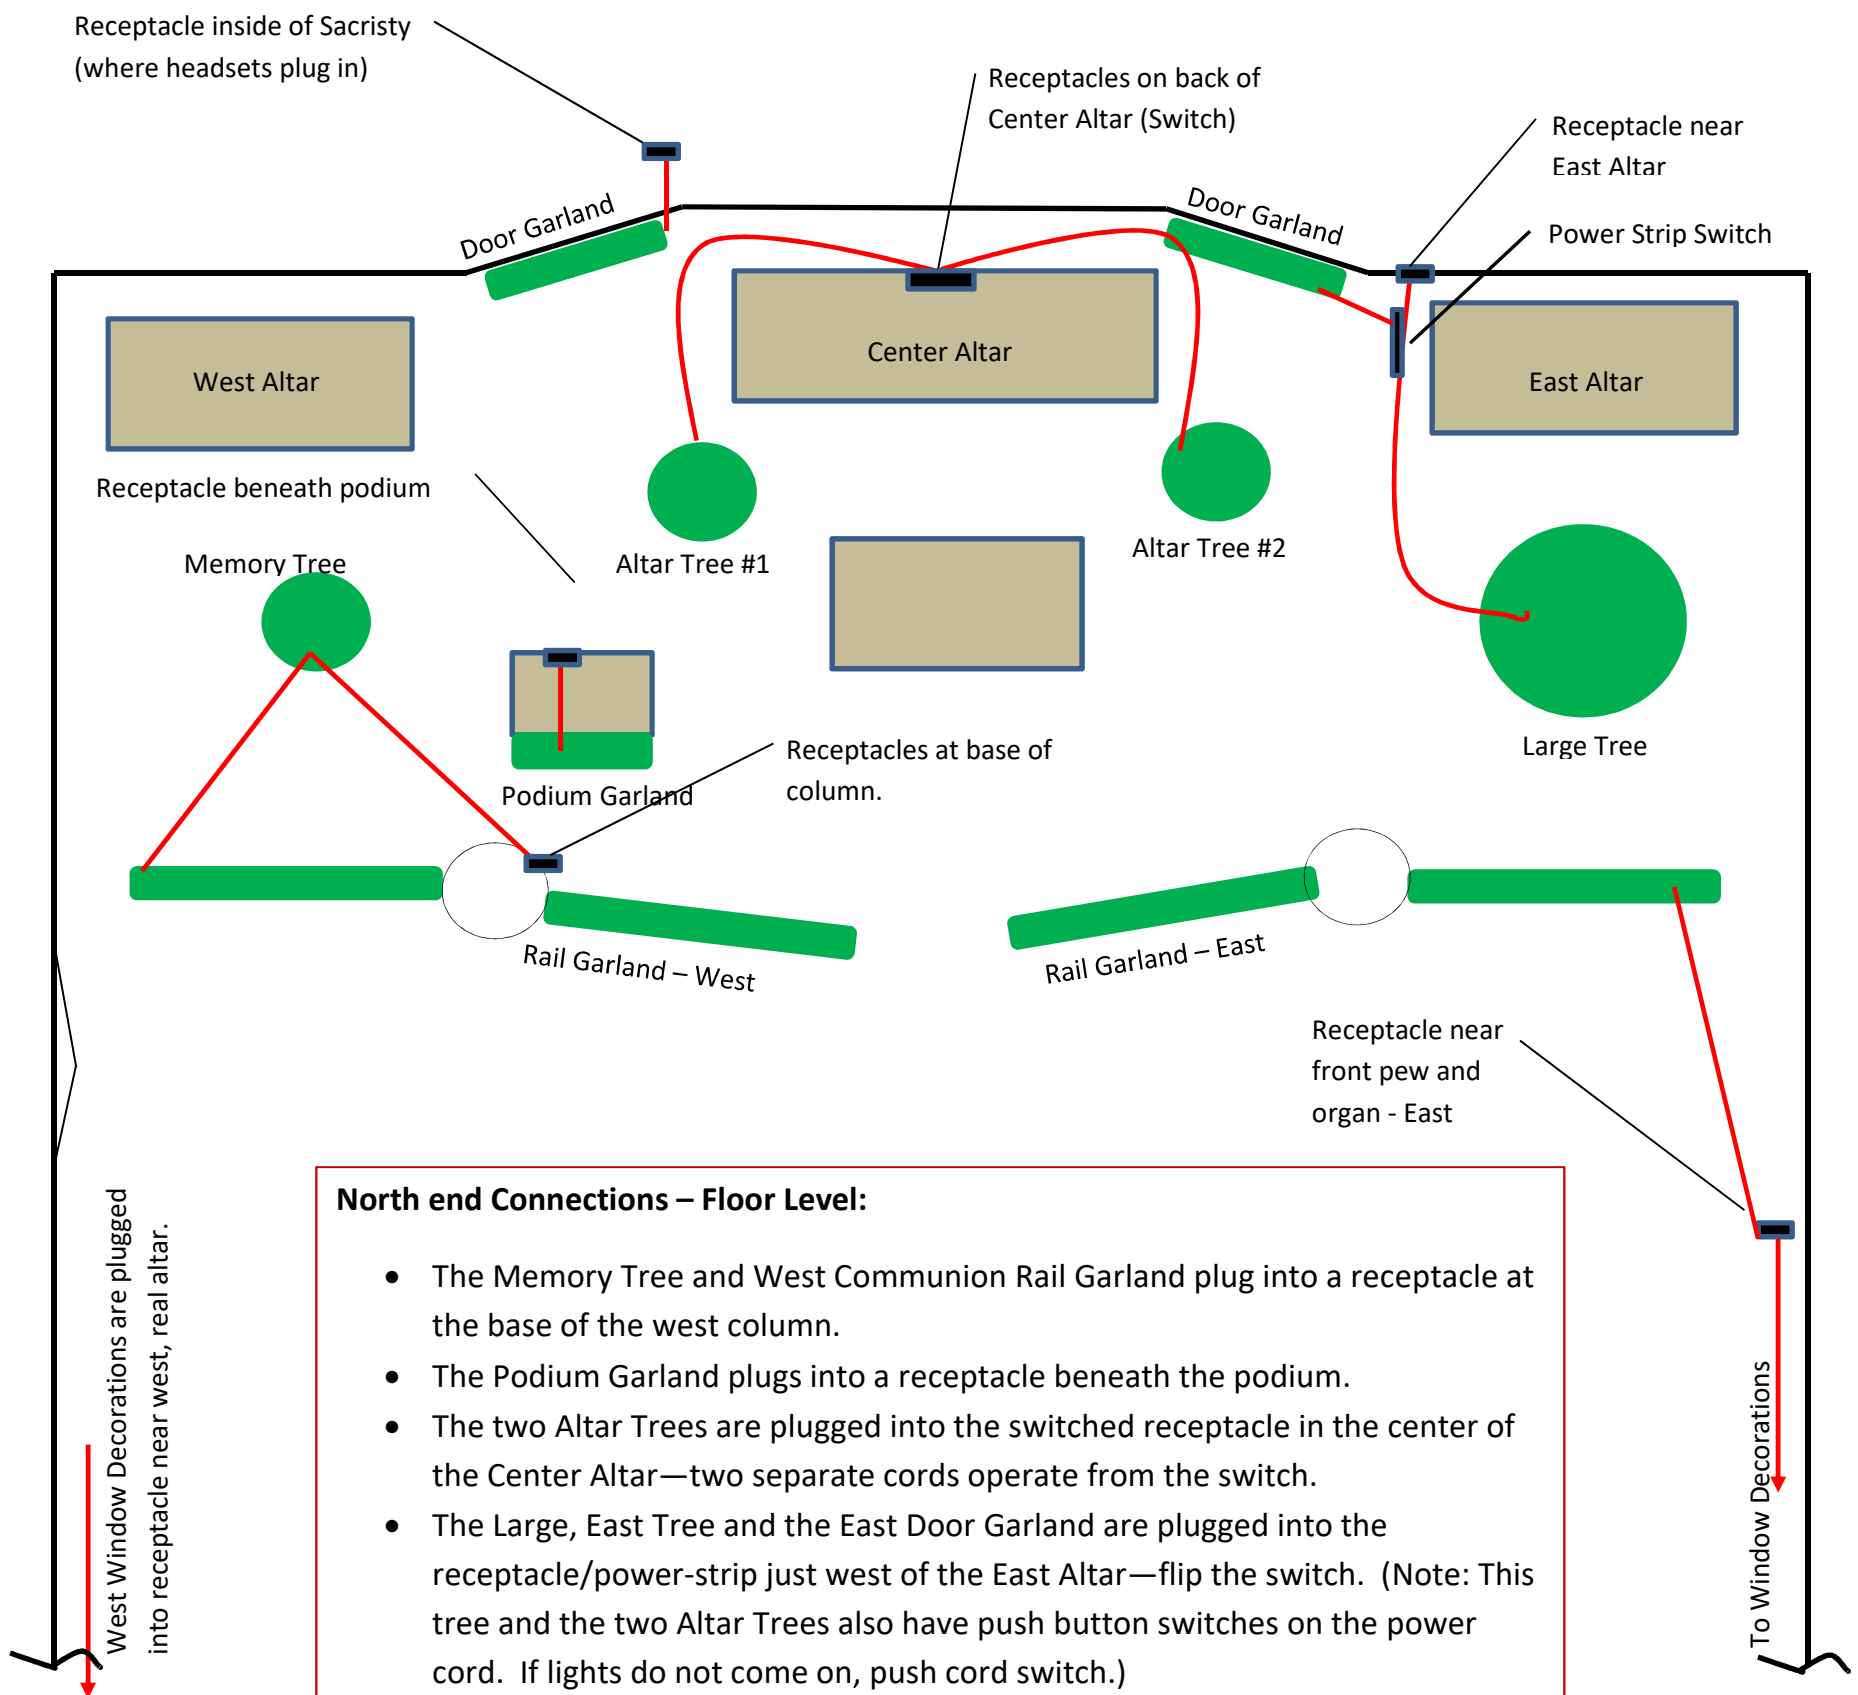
Receptacle inside of Sacristy (where headsets plug in)

Receptacles on back of Center Altar (Switch)

Receptacle near East Altar

Power Strip Switch

Door Garland

Door Garland

West Altar

Center Altar

East Altar

Receptacle beneath podium

Altar Tree #1

Altar Tree #2

Memory Tree

Large Tree

Podium Garland

Receptacles at base of column.

Rail Garland – West

Rail Garland – East

Receptacle near front pew and organ - East

West Window Decorations are plugged into receptacle near west, real altar.

To Window Decorations

**North end Connections – Floor Level:**

- The Memory Tree and West Communion Rail Garland plug into a receptacle at the base of the west column.
- The Podium Garland plugs into a receptacle beneath the podium.
- The two Altar Trees are plugged into the switched receptacle in the center of the Center Altar—two separate cords operate from the switch.
- The Large, East Tree and the East Door Garland are plugged into the receptacle/power-strip just west of the East Altar—flip the switch. (Note: This tree and the two Altar Trees also have push button switches on the power cord. If lights do not come on, push cord switch.)